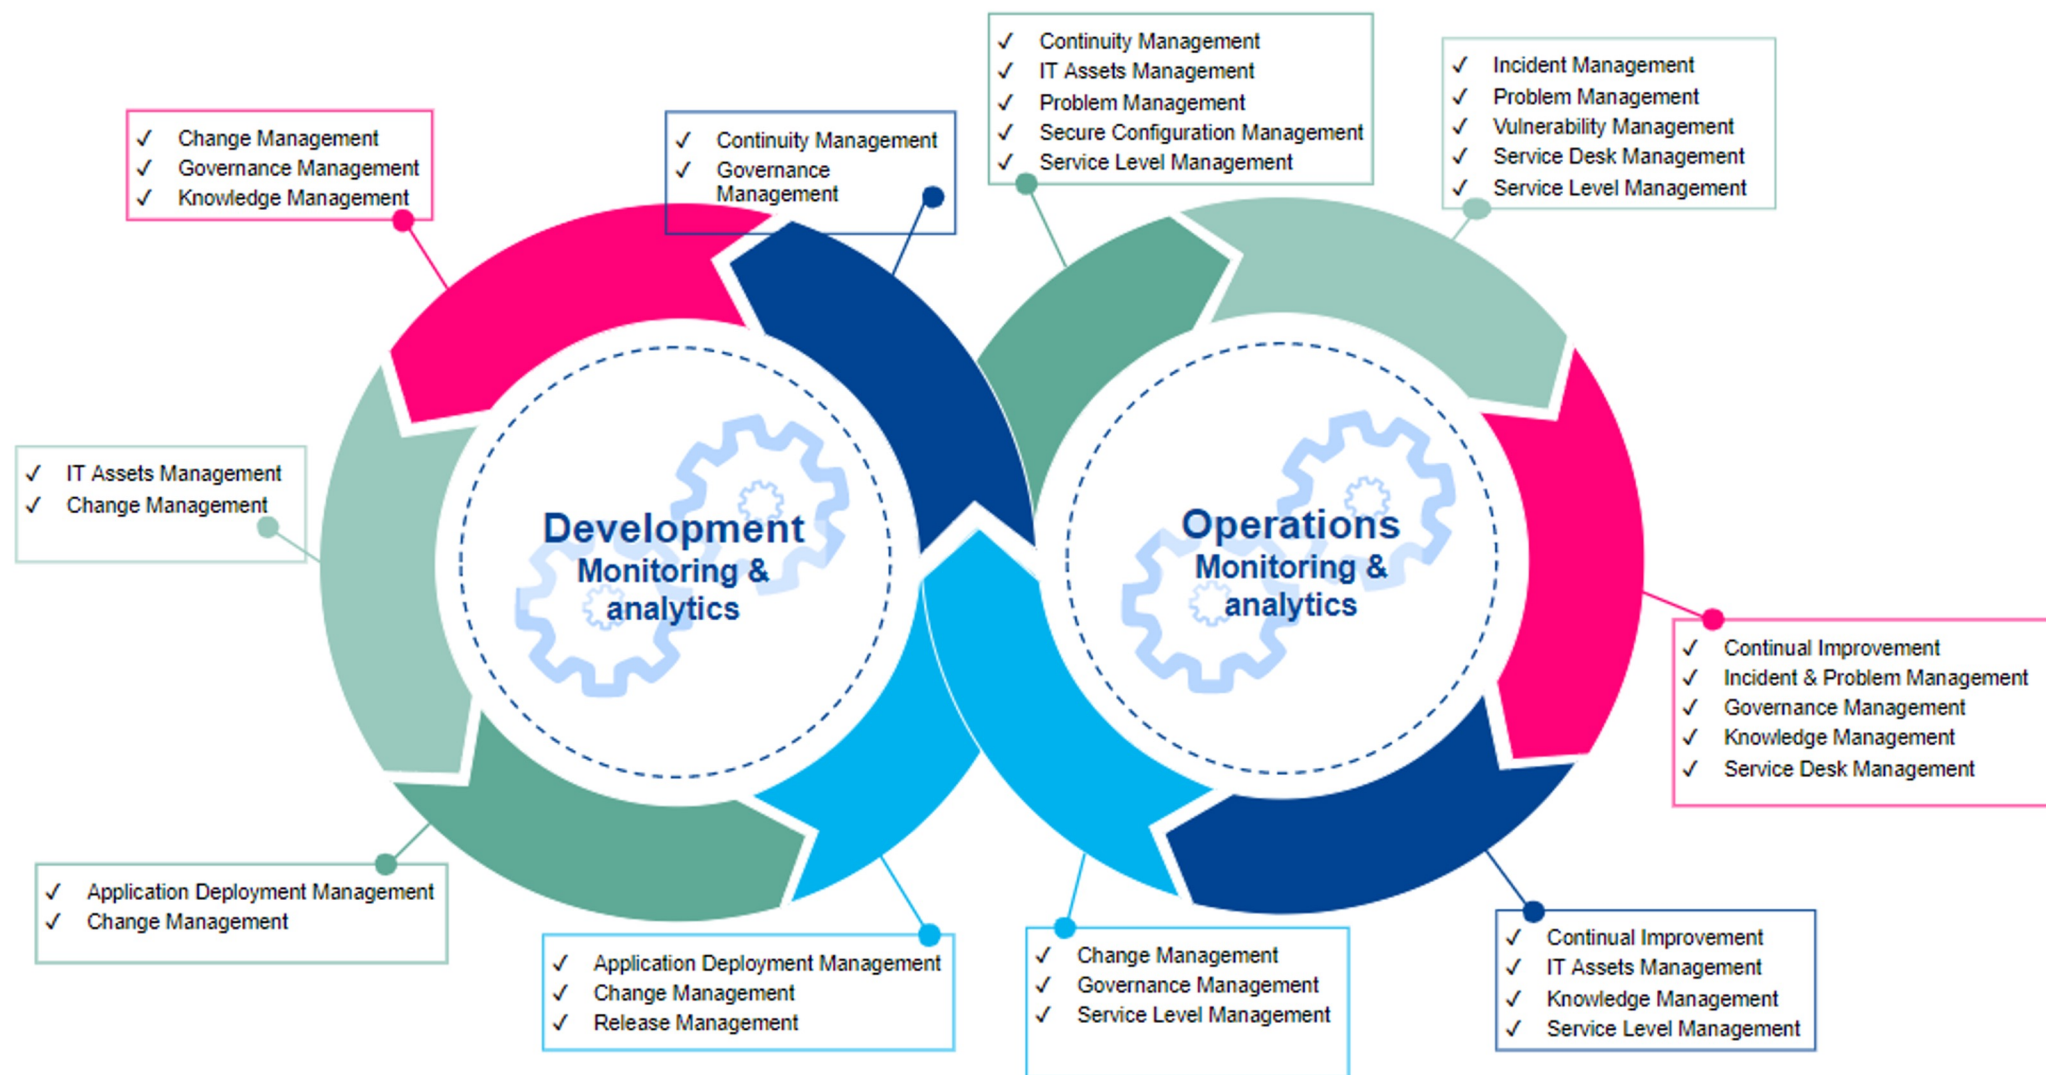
✓ Continuity Management
✓ IT Assets Management
✓ Problem Management
✓ Secure Configuration Management
✓ Service Level Management

✓ Incident Management
✓ Problem Management
✓ Vulnerability Management
✓ Service Desk Management
✓ Service Level Management

✓ Change Management
✓ Governance Management
✓ Knowledge Management

✓ Continuity Management
✓ Governance Management

✓ IT Assets Management
✓ Change Management

Development
Monitoring & analytics

Operations
Monitoring & analytics

✓ Continual Improvement
✓ Incident & Problem Management
✓ Governance Management
✓ Knowledge Management
✓ Service Desk Management

✓ Application Deployment Management
✓ Change Management

✓ Application Deployment Management
✓ Change Management
✓ Release Management

✓ Change Management
✓ Governance Management
✓ Service Level Management

✓ Continual Improvement
✓ IT Assets Management
✓ Knowledge Management
✓ Service Level Management